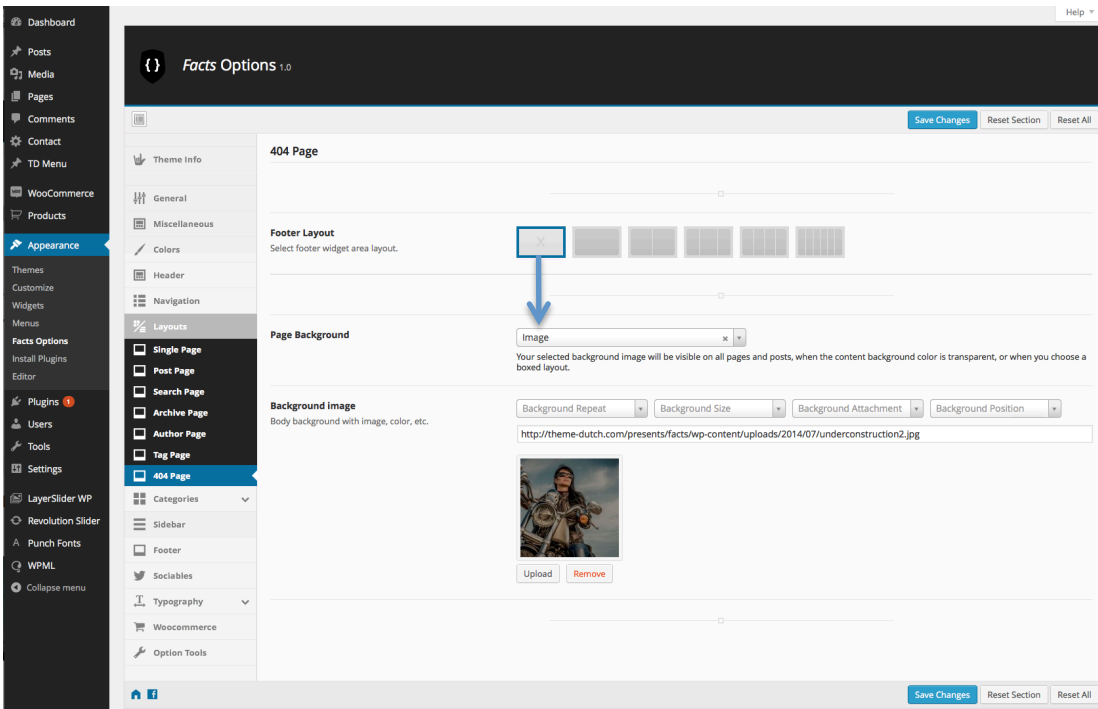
Dashboard
Posts
Media
Pages
Comments
Contact
TD Menu
WooCommerce
Products
Appearance
Themes
Customize
Widgets
Menus
Facts Options
Install Plugins
Editor
Plugins 1
Users
Tools
Settings
LayerSlider WP
Revolution Slider
Punch Fonts
WPML
Collapse menu

Help

Facts Options 1.0

Save Changes
Reset Section
Reset All

Theme Info
General
Miscellaneous
Colors
Header
Navigation
Layouts
Single Page
Post Page
Search Page
Archive Page
Author Page
Tag Page
404 Page
Categories
Sidebar
Footer
Sociables
Typography
Woocommerce
Option Tools

404 Page

Footer Layout
Select footer widget area layout.

Page Background
Image
Your selected background image will be visible on all pages and posts, when the content background color is transparent, or when you choose a boxed layout.

Background image
Body background with image, color, etc.
Background Repeat
Background Size
Background Attachment
Background Position
http://theme-dutch.com/presents/facts/wp-content/uploads/2014/07/underconstruction2.jpg
Upload
Remove

Save Changes
Reset Section
Reset All